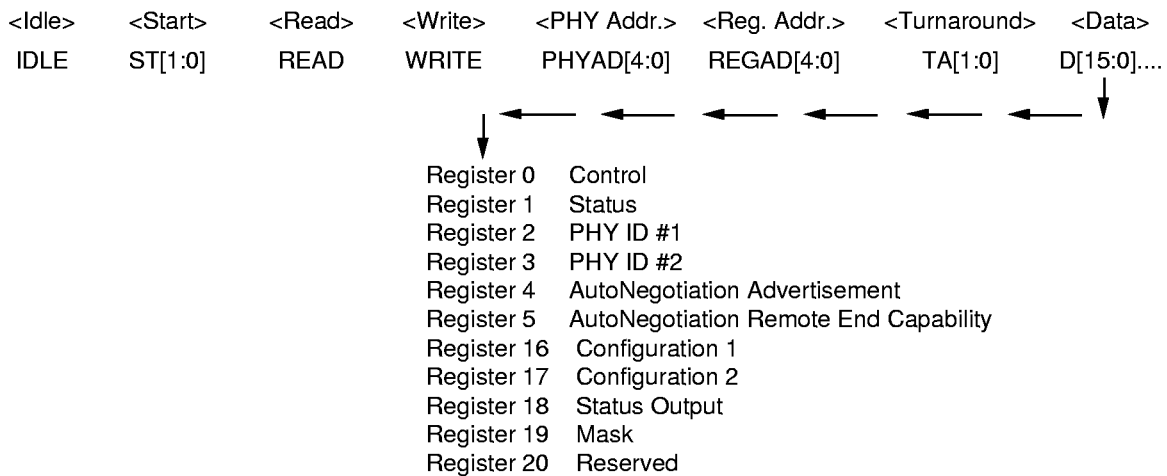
| <Idle> | <Start> | <Read> | <Write> | <PHY Addr.> | <Reg. Addr.> | <Turnaround> | <Data> |
|---|---|---|---|---|---|---|---|
| IDLE | ST[1:0] | READ | WRITE | PHYAD[4:0] | REGAD[4:0] | TA[1:0] | D[15:0].... |

Register 0 Control
Register 1 Status
Register 2 PHY ID #1
Register 3 PHY ID #2
Register 4 AutoNegotiation Advertisement
Register 5 AutoNegotiation Remote End Capability
Register 16 Configuration 1
Register 17 Configuration 2
Register 18 Status Output
Register 19 Mask
Register 20 Reserved